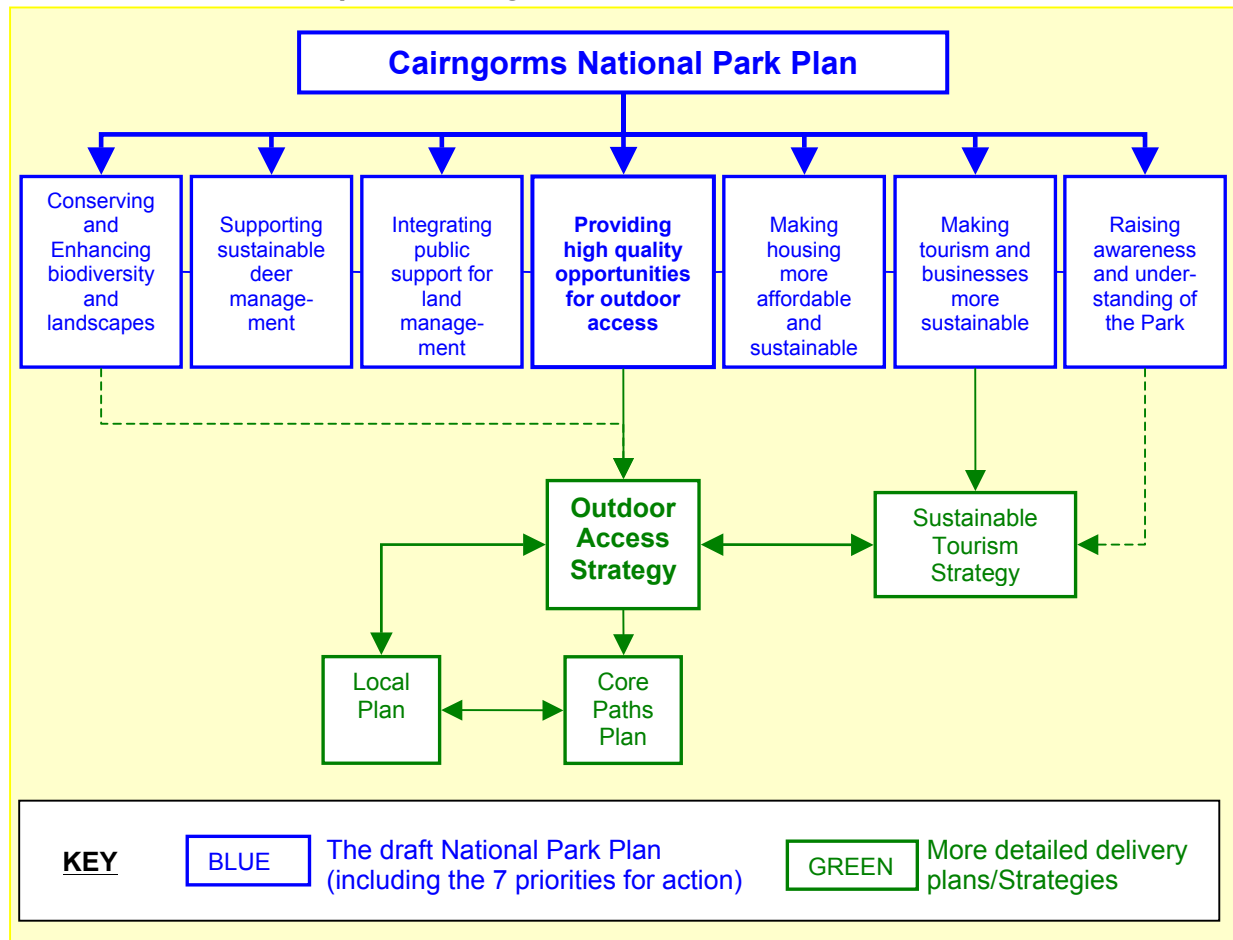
Cairngorms National Park Plan

Conserving and Enhancing biodiversity and landscapes

Supporting sustainable deer management

Integrating public support for land management

Providing high quality opportunities for outdoor access

Making housing more affordable and sustainable

Making tourism and businesses more sustainable

Raising awareness and understanding of the Park

Outdoor Access Strategy

Sustainable Tourism Strategy

Local Plan

Core Paths Plan

KEY

BLUE

The draft National Park Plan (including the 7 priorities for action)

GREEN

More detailed delivery plans/Strategies